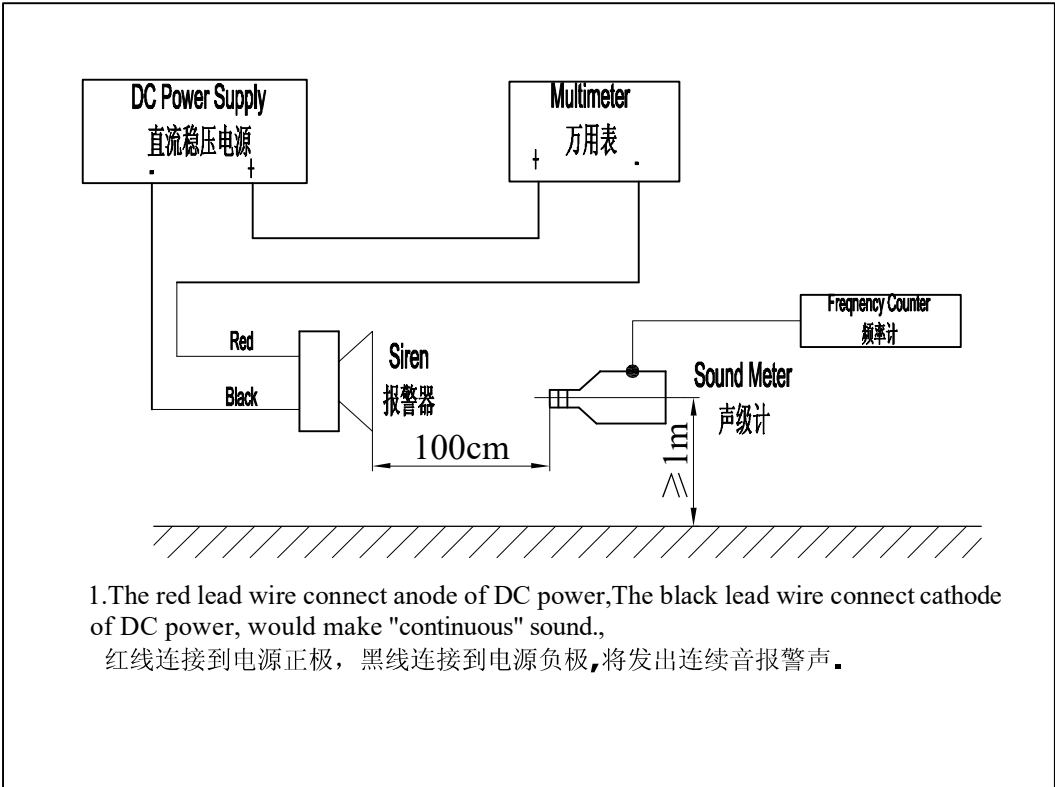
DC Power Supply
直流稳压电源
-
+

Multimeter
万用表
+
-

Freqnency Counter
频率计

Red
Black

Siren
报警器

Sound Meter
声级计

100cm

≥1m

1.The red lead wire connect anode of DC power,The black lead wire connect cathode of DC power, would make "continuous" sound.,
红线连接到电源正极，黑线连接到电源负极,将发出连续音报警声.